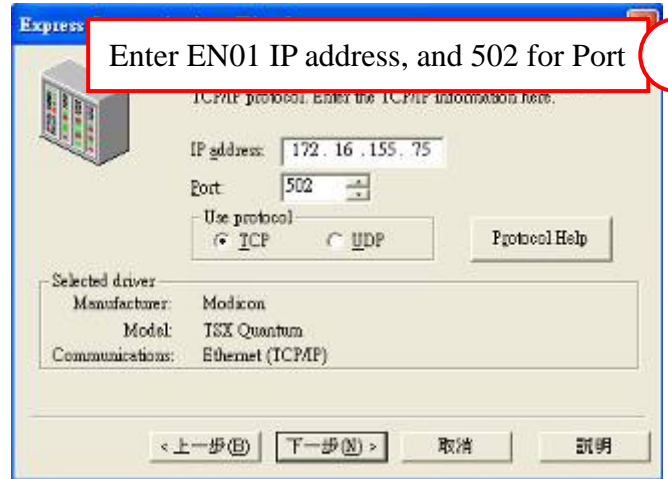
Express

Enter EN01 IP address, and 502 for Port

TCP/IP protocol. Enter the TCP/IP information here.

IP address: 172 . 16 . 155 . 75

Port: 502

Use protocol

TCP UDP

Protocol Help

Selected driver

Manufacturer: Modicon

Model: TSX Quantum

Communications: Ethernet (TCP/IP)

< 上一步(B) 下一步(N) > 取消 說明